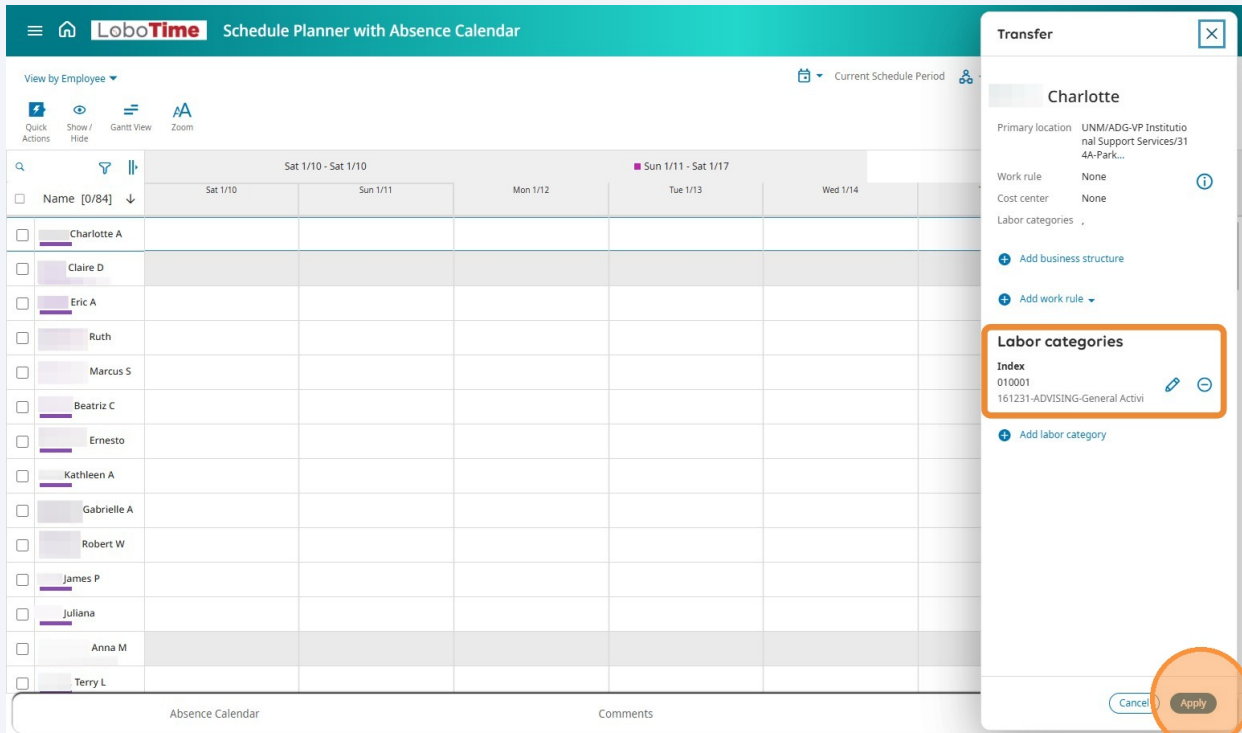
LoboTime Schedule Planner with Absence Calendar

View by Employee

Quick Actions
Show / Hide
Gantt View
Zoom

Current Schedule Period

Name [0/84]

| Sat 1/10 - Sat 1/10 | Sun 1/11 - Sat 1/17 |
|---|---|

| Sat 1/10 | Sun 1/11 | Mon 1/12 | Tue 1/13 | Wed 1/14 |
|---|---|---|---|---|

Charlotte A
Claire D
Eric A
Ruth
Marcus S
Beatriz C
Ernesto
Kathleen A
Gabrielle A
Robert W
James P
Juliana
Anna M
Terry L

Absence Calendar
Comments

Transfer

Charlotte

Primary location UNM/ADG-VP Institutional Support Services/314A-Park...
Work rule None
Cost center None
Labor categories ,

Add business structure

Add work rule

Labor categories
Index
010001
161231-ADVISING-General Activi

Add labor category

Cancel
Apply